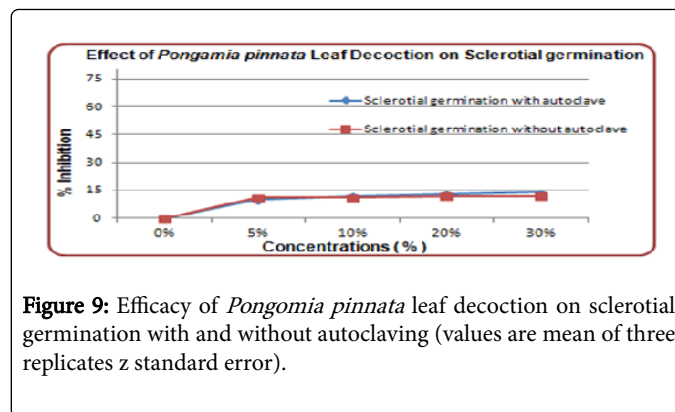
Effect of *Pongamia pinnata* Leaf Decoction on Sclerotial germination

75

60

45

30

15

0

% Inhibition

Sclerotial germination with autoclave

Sclerotial germination without autoclave

0% 5% 10% 20% 30%

Concentrations (%)

**Figure 9:** Efficacy of *Pongomia pinnata* leaf decoction on sclerotial germination with and without autoclaving (values are mean of three replicates z standard error).